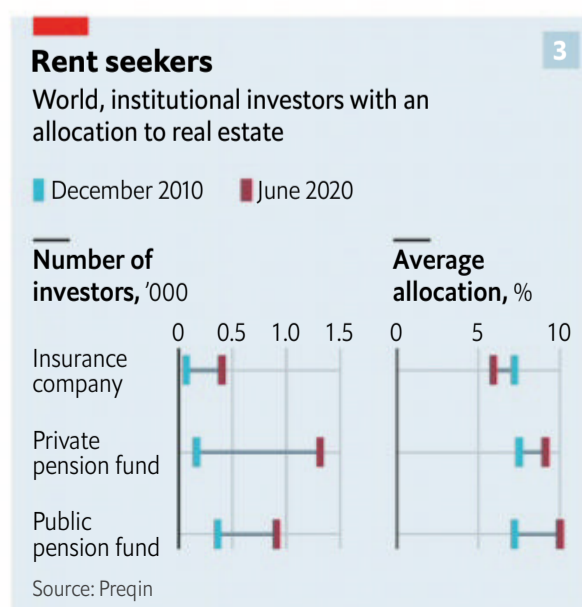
3

Rent seekers

World, institutional investors with an allocation to real estate

December 2010 June 2020

Number of investors, ’000

0 0.5 1.0 1.5

Average allocation, %

0 5 10

Insurance company

Private pension fund

Public pension fund

Source: Preqin